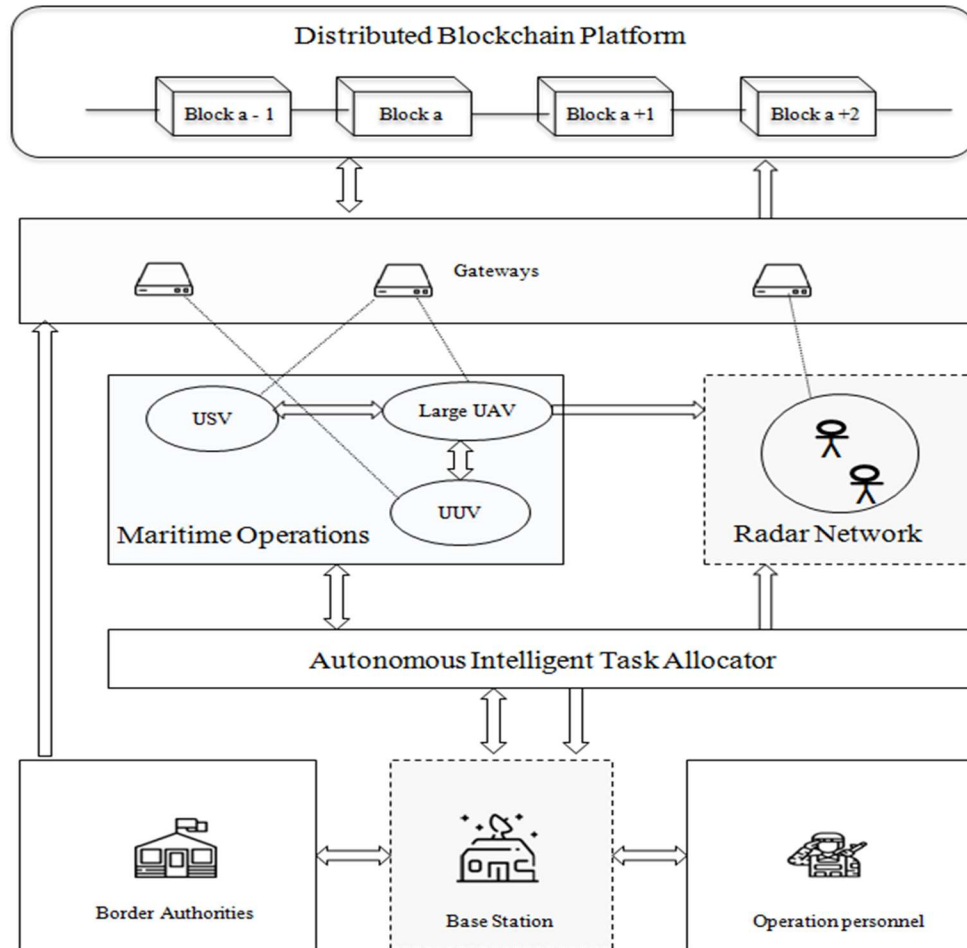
Distributed Blockchain Platform

Block a - 1

Block a

Block a +1

Block a +2

Gateways

USV

Large UAV

UUV

Maritime Operations

Radar Network

Autonomous Intelligent Task Allocator

Border Authorities

Base Station

Operation personnel